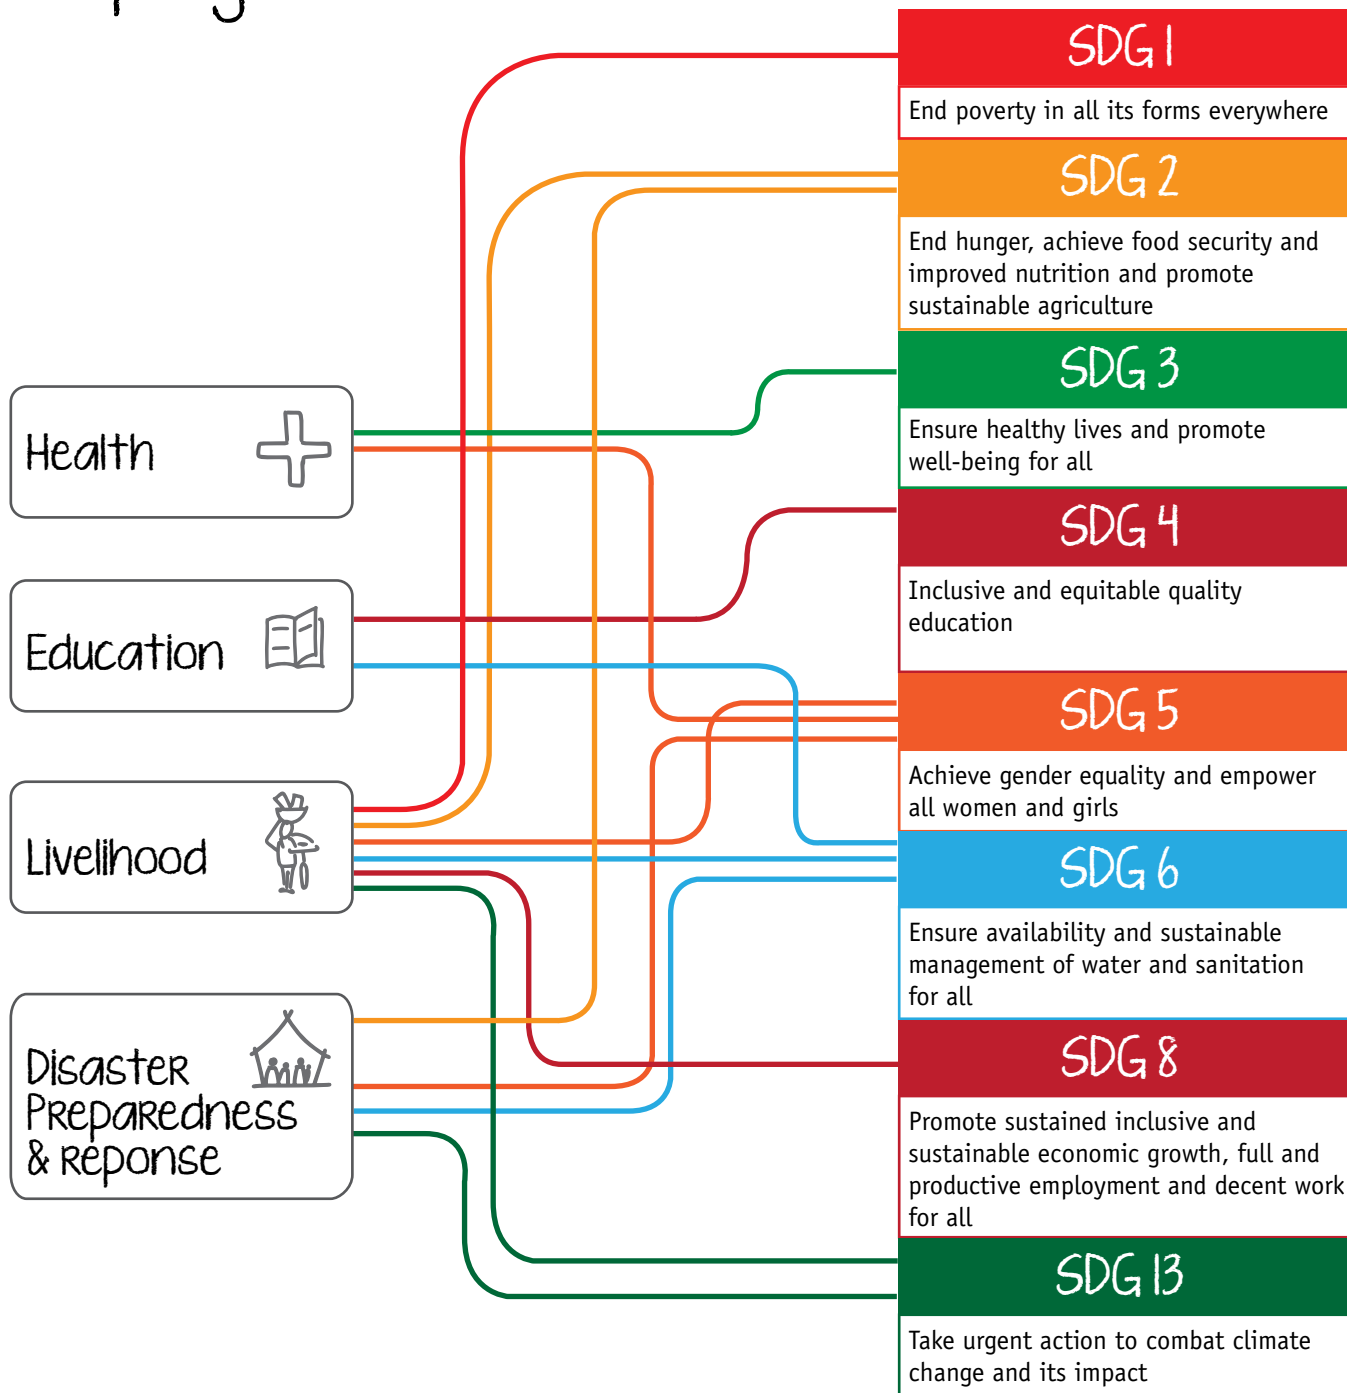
Health

Education

Livelihood

Disaster Preparedness & Reponse

SDG 1

End poverty in all its forms everywhere

SDG 2

End hunger, achieve food security and improved nutrition and promote sustainable agriculture

SDG 3

Ensure healthy lives and promote well-being for all

SDG 4

Inclusive and equitable quality education

SDG 5

Achieve gender equality and empower all women and girls

SDG 6

Ensure availability and sustainable management of water and sanitation for all

SDG 8

Promote sustained inclusive and sustainable economic growth, full and productive employment and decent work for all

SDG 13

Take urgent action to combat climate change and its impact